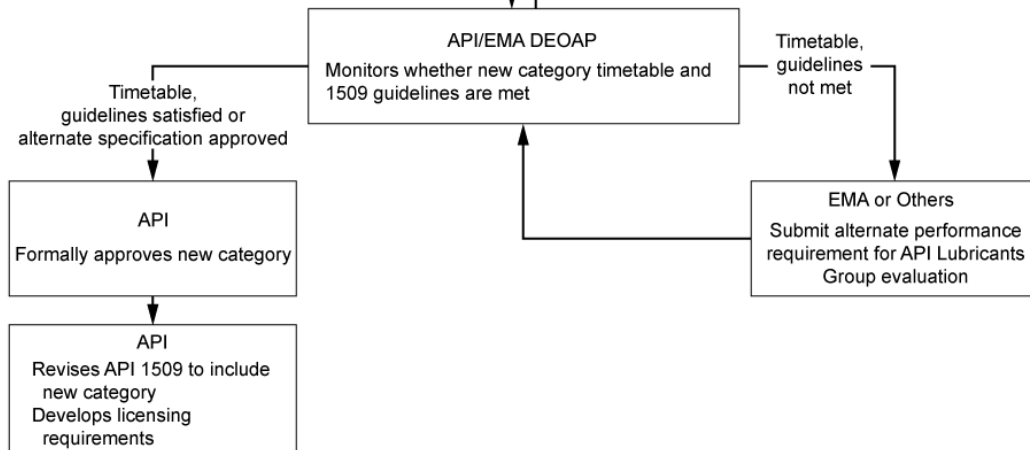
API/EMA DEOAP

Monitors whether new category timetable and 1509 guidelines are met

Timetable, guidelines satisfied or alternate specification approved

Timetable, guidelines not met

API

Formally approves new category

EMA or Others

Submit alternate performance requirement for API Lubricants Group evaluation

API

Revises API 1509 to include new category

Develops licensing requirements